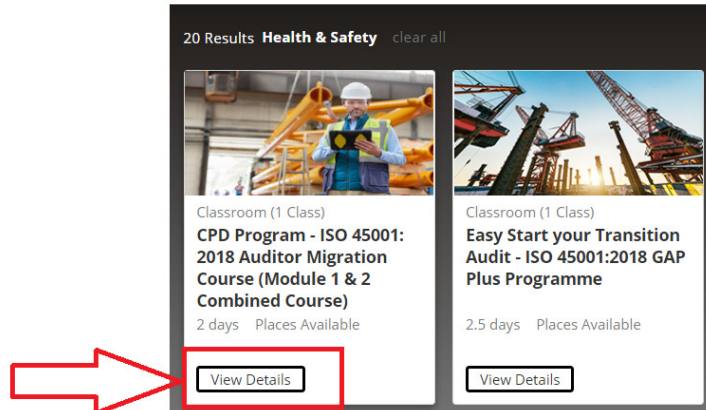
20 Results Health & Safety clear all

Classroom (1 Class)
CPD Program - ISO 45001: 2018 Auditor Migration Course (Module 1 & 2 Combined Course)
2 days Places Available
View Details

Classroom (1 Class)
Easy Start your Transition Audit - ISO 45001:2018 GAP Plus Programme
2.5 days Places Available
View Details